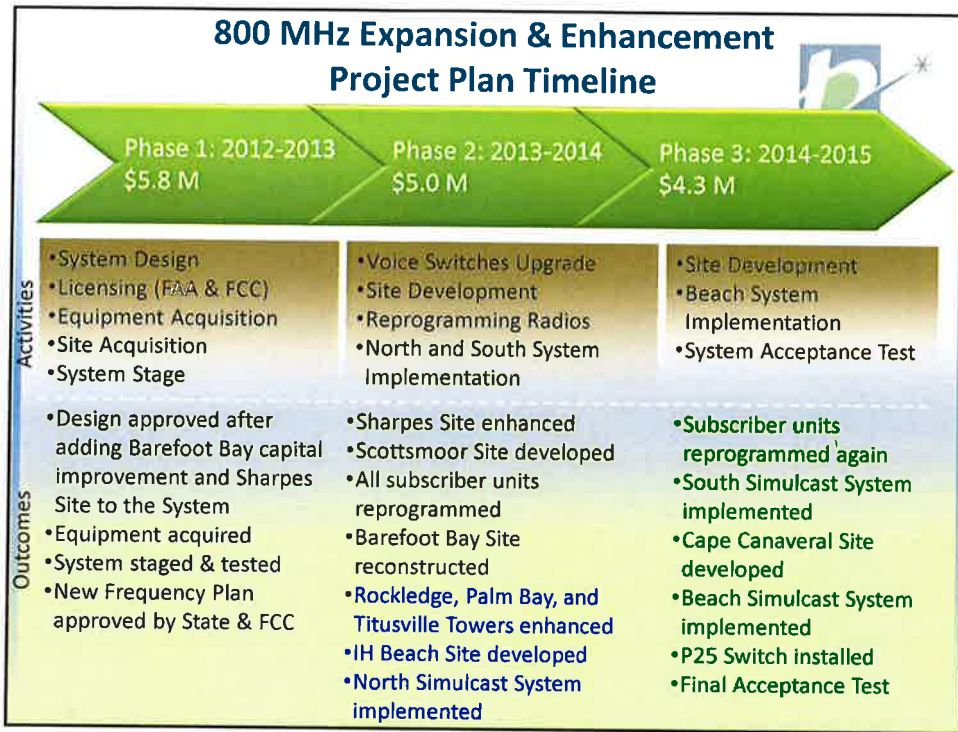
800 MHz Expansion & Enhancement
Project Plan Timeline

Phase 1: 2012-2013
$5.8 M

Phase 2: 2013-2014
$5.0 M

Phase 3: 2014-2015
$4.3 M

Activities

•System Design
•Licensing (FAA & FCC)
•Equipment Acquisition
•Site Acquisition
•System Stage

•Voice Switches Upgrade
•Site Development
•Reprogramming Radios
•North and South System Implementation

•Site Development
•Beach System Implementation
•System Acceptance Test

Outcomes

•Design approved after adding Barefoot Bay capital improvement and Sharpes Site to the System
•Equipment acquired
•System staged & tested
•New Frequency Plan approved by State & FCC

•Sharpes Site enhanced
•Scottsmoor Site developed
•All subscriber units reprogrammed
•Barefoot Bay Site reconstructed
•Rockledge, Palm Bay, and Titusville Towers enhanced
•IH Beach Site developed
•North Simulcast System implemented

•Subscriber units reprogrammed again
•South Simulcast System implemented
•Cape Canaveral Site developed
•Beach Simulcast System implemented
•P25 Switch installed
•Final Acceptance Test